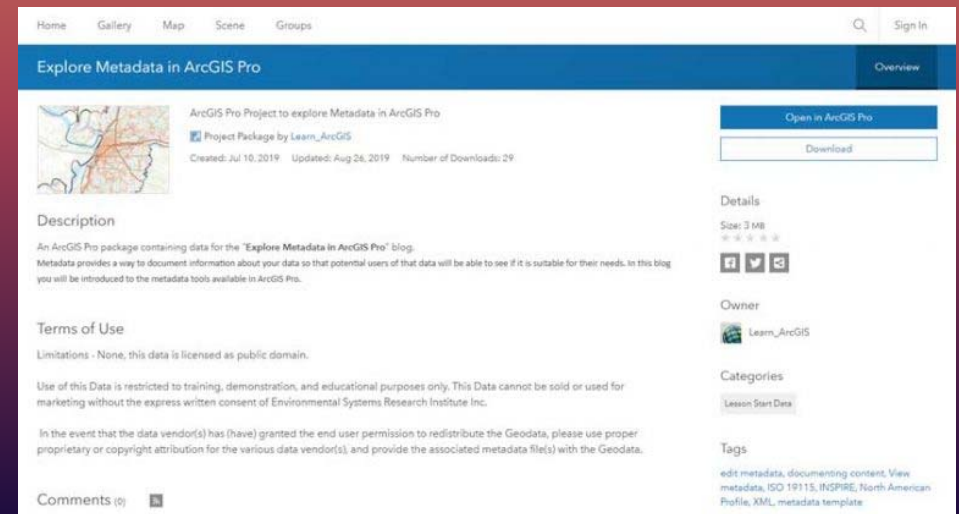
Home Gallery Map Scene Groups

Sign In

Explore Metadata in ArcGIS Pro

Overview

ArcGIS Pro Project to explore Metadata in ArcGIS Pro

Project Package by Learn_ArcGIS

Created: Jul 10, 2019 Updated: Aug 26, 2019 Number of Downloads: 29

Open in ArcGIS Pro

Download

Description

An ArcGIS Pro package containing data for the "**Explore Metadata in ArcGIS Pro**" blog.
Metadata provides a way to document information about your data so that potential users of that data will be able to see if it is suitable for their needs. In this blog you will be introduced to the metadata tools available in ArcGIS Pro.

Terms of Use

Limitations - None, this data is licensed as public domain.

Use of this Data is restricted to training, demonstration, and educational purposes only. This Data cannot be sold or used for marketing without the express written consent of Environmental Systems Research Institute Inc.

In the event that the data vendor(s) has (have) granted the end user permission to redistribute the Geodata, please use proper proprietary or copyright attribution for the various data vendor(s), and provide the associated metadata file(s) with the Geodata.

Comments (0)

Details

Size: 3 MB

Owner

Learn_ArcGIS

Categories

Lesson Start Data

Tags

edit metadata, documenting content, View metadata, ISO 19115, INSPIRE, North American Profile, XML, metadata template